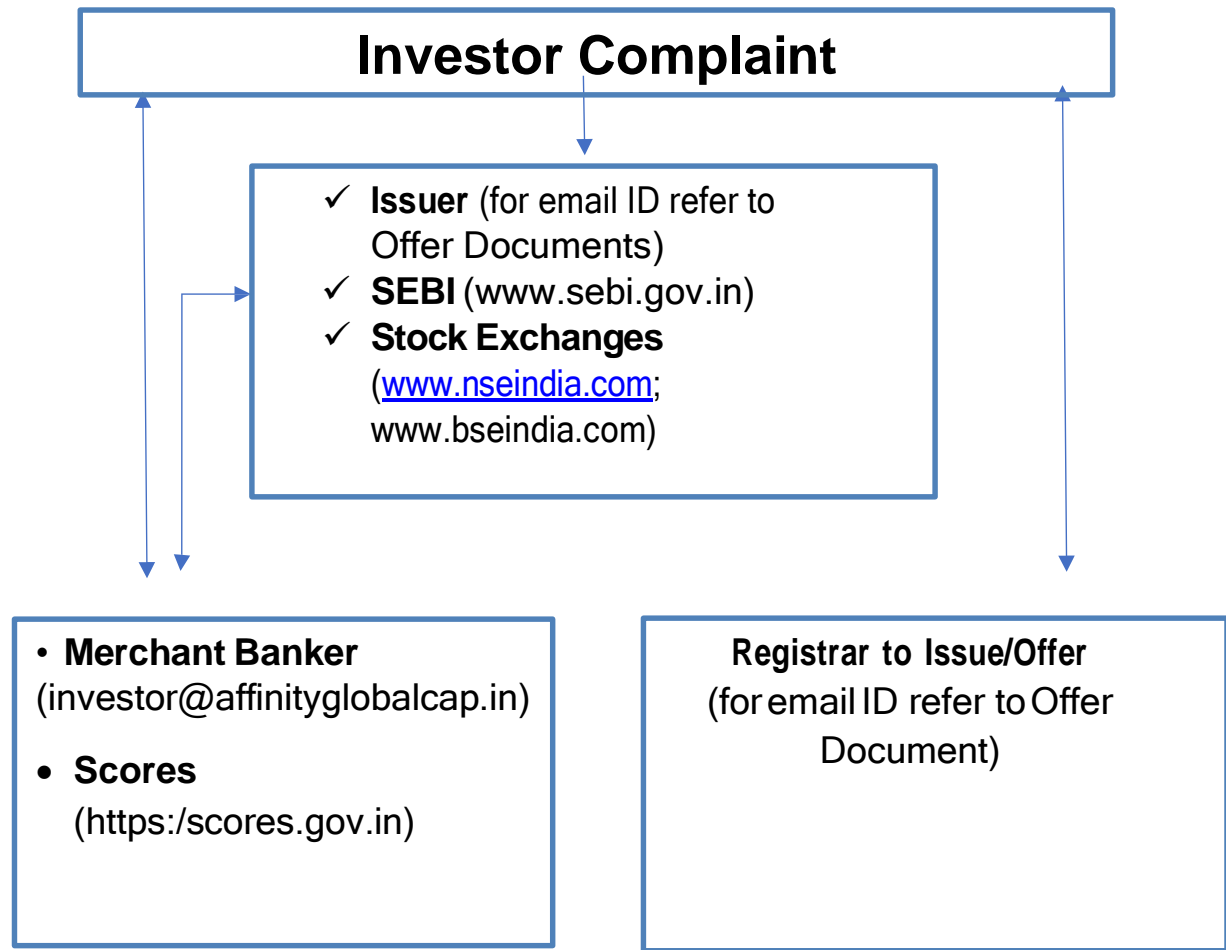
Investor Complaint

✓ **Issuer** (for email ID refer to Offer Documents)
✓ **SEBI** (www.sebi.gov.in)
✓ **Stock Exchanges** (www.nseindia.com; www.bseindia.com)

• **Merchant Banker** (investor@affinityglobalcap.in)
• **Scores** (https:/scores.gov.in)

**Registrar to Issue/Offer**
(for email ID refer to Offer Document)